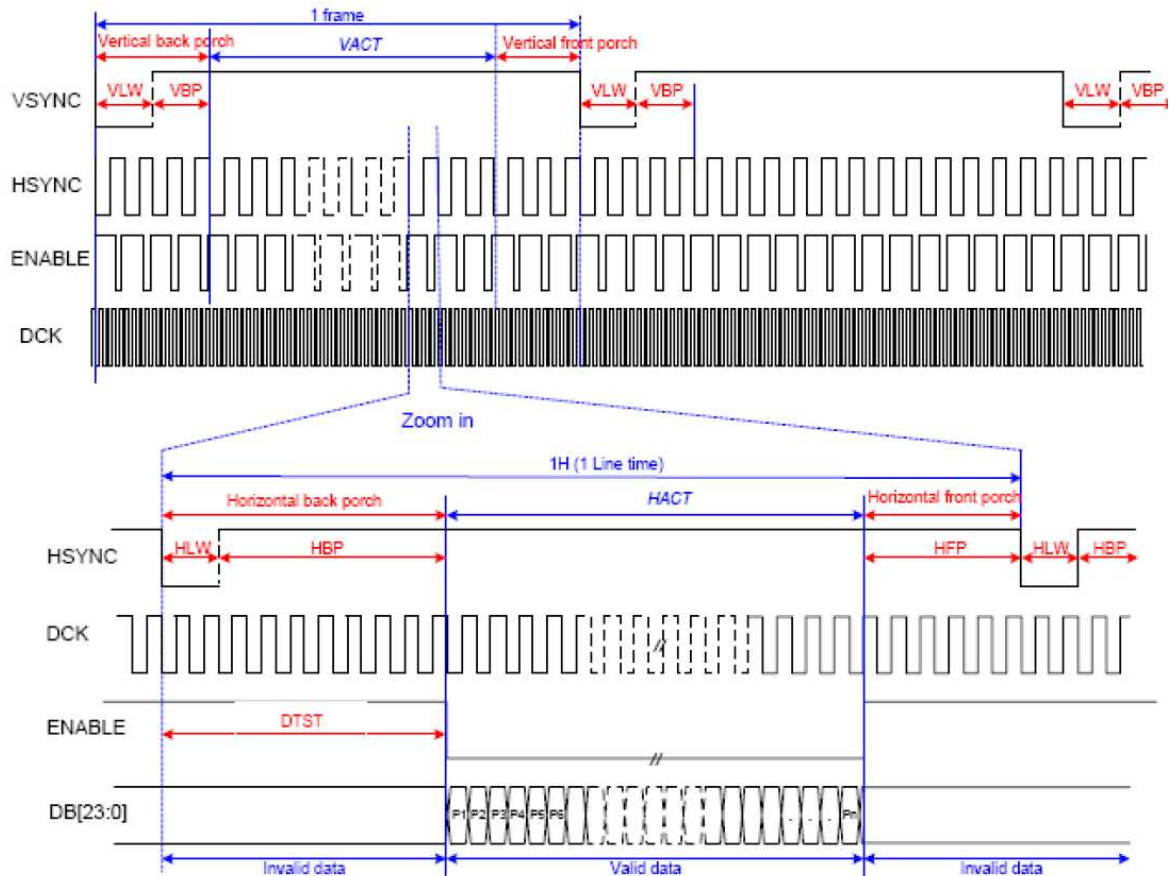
1 frame
Vertical back porch
VACT
Vertical front porch
VSYNC
VLW
VBP
VLW
VBP
VLW
VBP
HSYNC
ENABLE
DCK
Zoom in
1H (1 Line time)
Horizontal back porch
HACT
Horizontal front porch
HSYNC
HLW
HBP
HFP
HLW
HBP
DCK
ENABLE
DTST
DB[23:0]
P1 P2 P3 P4 P5 P6
Pn
Invalid data
Valid data
Invalid data